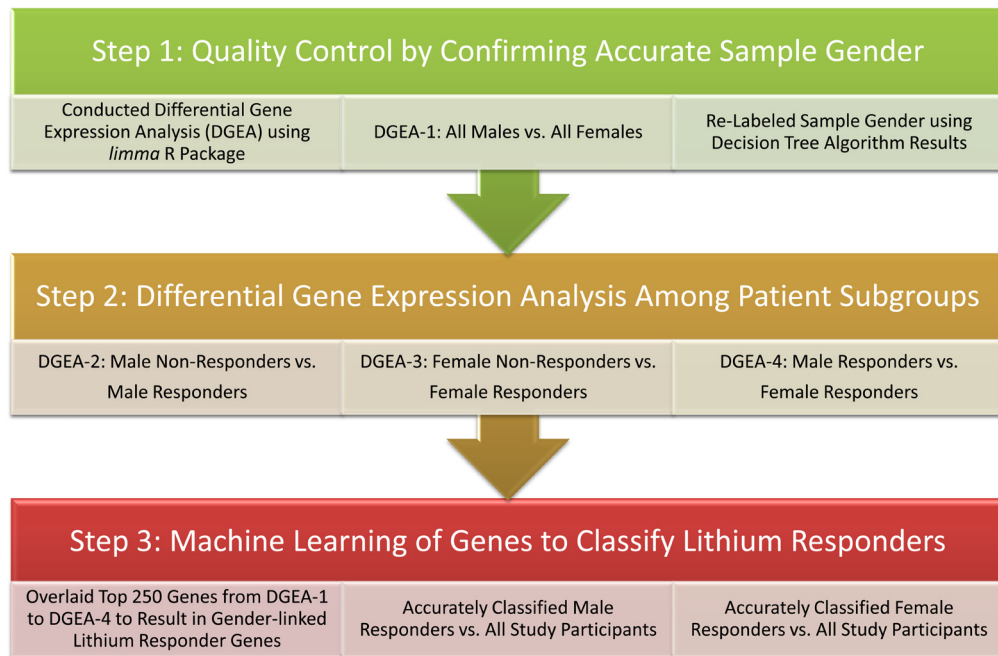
Step 1: Quality Control by Confirming Accurate Sample Gender

Conducted Differential Gene Expression Analysis (DGEA) using *limma* R Package

DGEA-1: All Males vs. All Females

Re-Labeled Sample Gender using Decision Tree Algorithm Results

Step 2: Differential Gene Expression Analysis Among Patient Subgroups

DGEA-2: Male Non-Responders vs. Male Responders

DGEA-3: Female Non-Responders vs. Female Responders

DGEA-4: Male Responders vs. Female Responders

Step 3: Machine Learning of Genes to Classify Lithium Responders

Overlaid Top 250 Genes from DGEA-1 to DGEA-4 to Result in Gender-linked Lithium Responder Genes

Accurately Classified Male Responders vs. All Study Participants

Accurately Classified Female Responders vs. All Study Participants